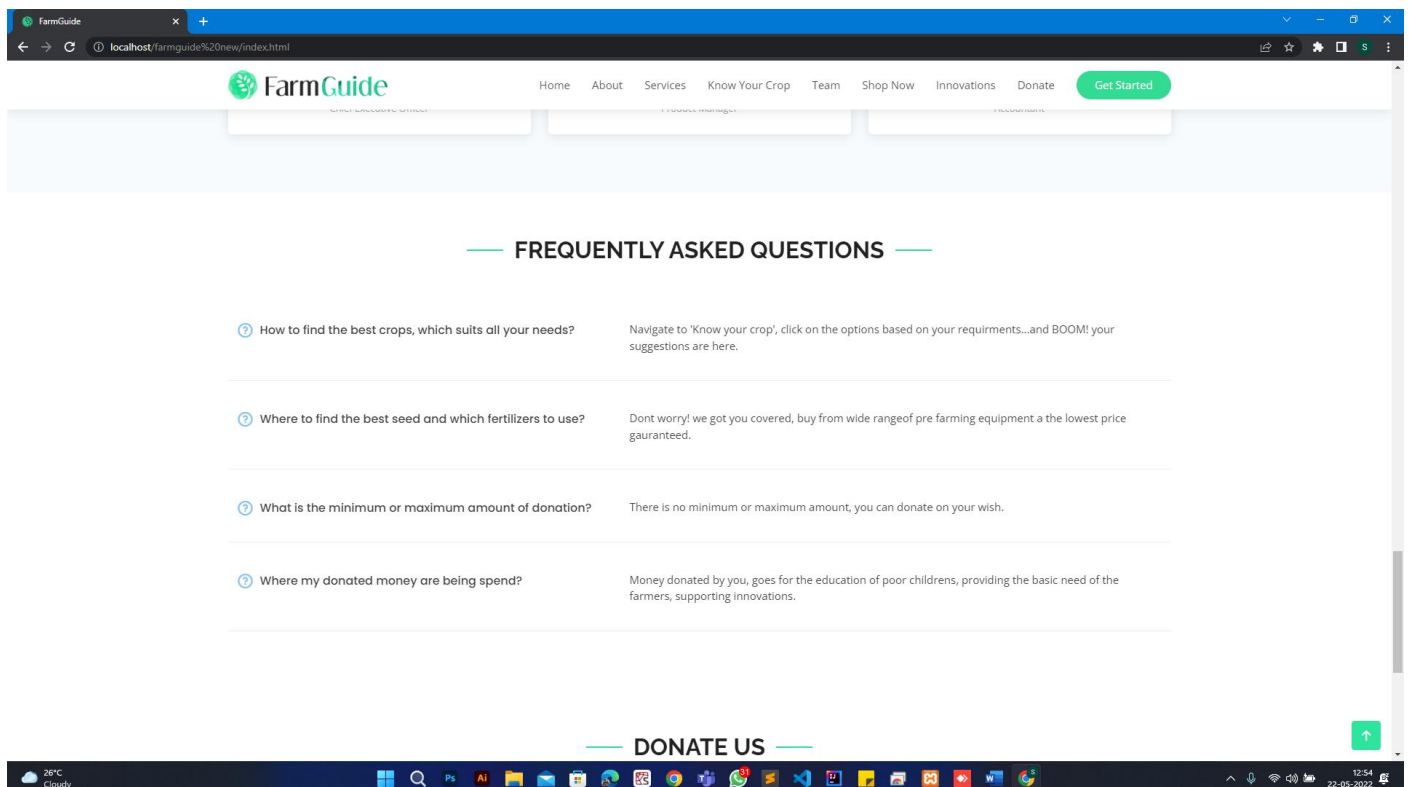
FarmGuide

localhost/farmguide%20new/index.html

FarmGuide

Home About Services Know Your Crop Team Shop Now Innovations Donate Get Started

Chief Executive Officer

Product Manager

Accountant

FREQUENTLY ASKED QUESTIONS

How to find the best crops, which suits all your needs?

Navigate to 'Know your crop', click on the options based on your requirments...and BOOM! your suggestions are here.

Where to find the best seed and which fertilizers to use?

Dont worry! we got you covered, buy from wide rangeof pre farming equipment a the lowest price gauranteed.

What is the minimum or maximum amount of donation?

There is no minimum or maximum amount, you can donate on your wish.

Where my donated money are being spend?

Money donated by you, goes for the education of poor childrens, providing the basic need of the farmers, supporting innovations.

DONATE US

26°C
Cloudy

12:54
22-05-2022